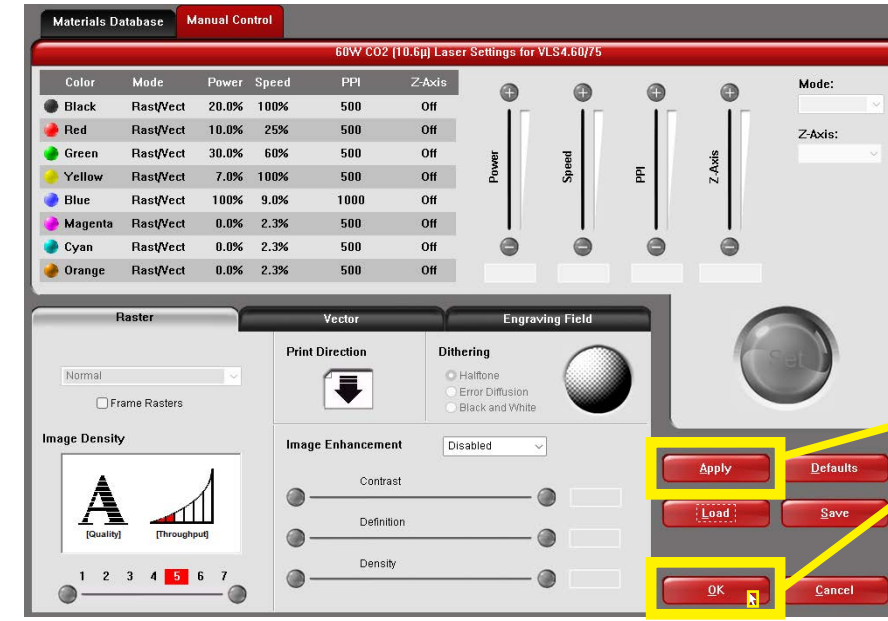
Materials Database
Manual Control

60W CO2 (10.6µ) Laser Settings for VLS4.60/75

| Color | Mode | Power | Speed | PPI | Z-Axis |
|---|---|---|---|---|---|
| Black | Rast/Vect | 20.0% | 100% | 500 | Off |
| Red | Rast/Vect | 10.0% | 25% | 500 | Off |
| Green | Rast/Vect | 30.0% | 60% | 500 | Off |
| Yellow | Rast/Vect | 7.0% | 100% | 500 | Off |
| Blue | Rast/Vect | 100% | 9.0% | 1000 | Off |
| Magenta | Rast/Vect | 0.0% | 2.3% | 500 | Off |
| Cyan | Rast/Vect | 0.0% | 2.3% | 500 | Off |
| Orange | Rast/Vect | 0.0% | 2.3% | 500 | Off |

Power
Speed
PPI
Z-Axis

Mode:
Z-Axis:

Raster
Vector
Engraving Field

Normal
Frame Rasters

Image Density

[Quality]
[Throughput]

1 2 3 4 5 6 7

Print Direction

Dithering
Halftone
Error Diffusion
Black and White

Image Enhancement
Disabled

Contrast
Definition
Density

Set

Apply
Defaults
Load
Save
OK
Cancel